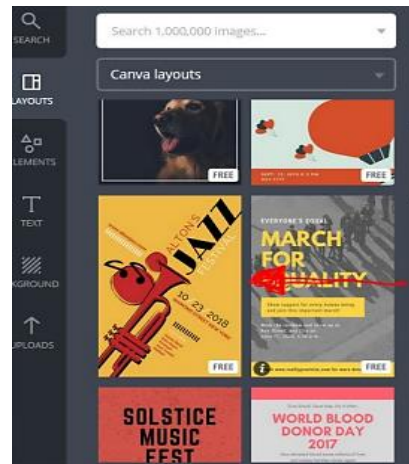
SEARCH

LAYOUTS

ELEMENTS

TEXT

KGROUND

UPLOADS

Search 1,000,000 images...

Canva layouts

FREE

FREE

ALTONS JAZZ FESTIVAL

NO 23 2018

FREE

EVERYONE'S EQUAL

MARCH FOR QUALITY

FREE

SOLSTICE MUSIC FEST

WORLD BLOOD DONOR DAY 2017